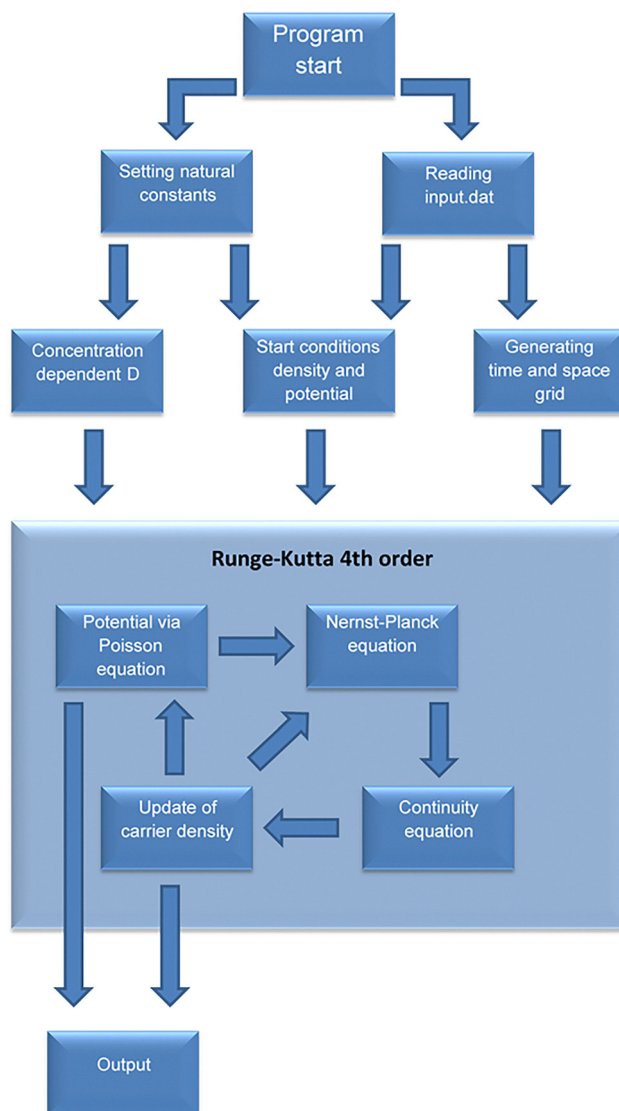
Program start

Setting natural constants

Reading input.dat

Concentration dependent D

Start conditions density and potential

Generating time and space grid

Runge-Kutta 4th order

Potential via Poisson equation

Nernst-Planck equation

Update of carrier density

Continuity equation

Output